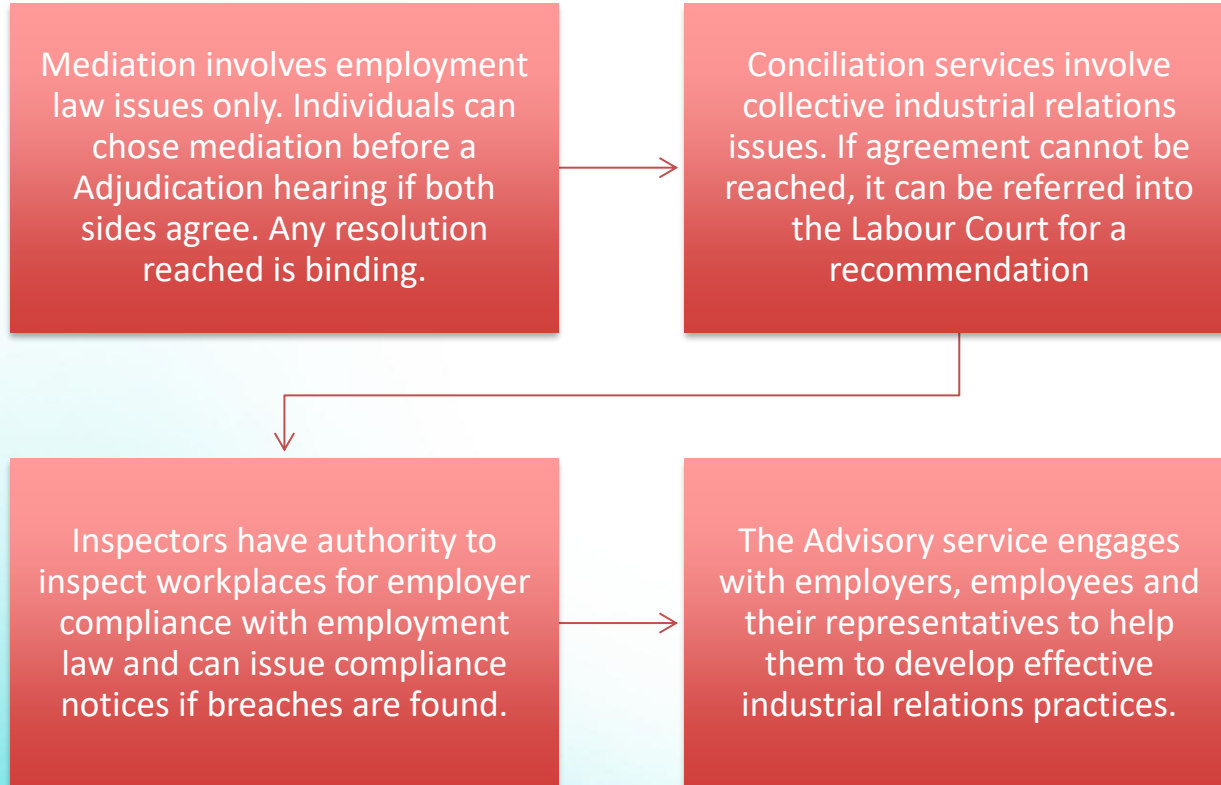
Mediation involves employment law issues only. Individuals can chose mediation before a Adjudication hearing if both sides agree. Any resolution reached is binding.

Conciliation services involve collective industrial relations issues. If agreement cannot be reached, it can be referred into the Labour Court for a recommendation

Inspectors have authority to inspect workplaces for employer compliance with employment law and can issue compliance notices if breaches are found.

The Advisory service engages with employers, employees and their representatives to help them to develop effective industrial relations practices.